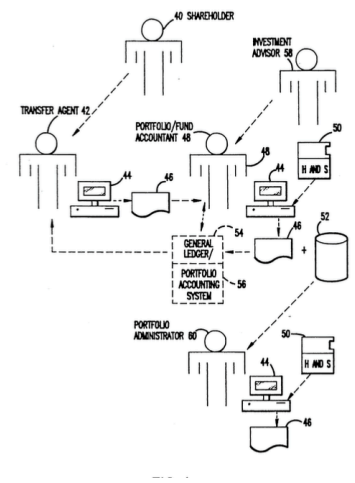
40 SHAREHOLDER

INVESTMENT ADVISOR 58

TRANSFER AGENT 42

PORTFOLIO/FUND ACCOUNTANT 48

50

H AND S

48

44

46

44

54

GENERAL LEDGER/

52

46

+

PORTFOLIO ACCOUNTING SYSTEM

56

PORTFOLIO ADMINISTRATOR 60

50

H AND S

44

46

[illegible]